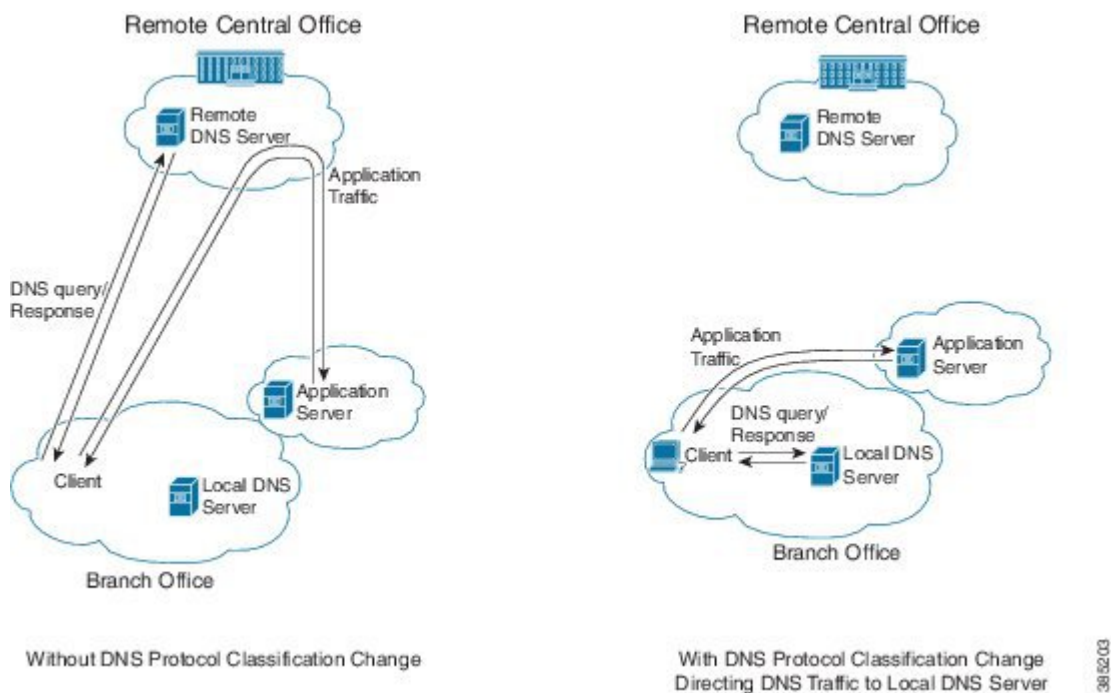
Remote Central Office

Remote DNS Server

Application Traffic

DNS query/ Response

Application Server

Client

Local DNS Server

Branch Office

Without DNS Protocol Classification Change

Remote Central Office

Remote DNS Server

Application Traffic

Application Server

DNS query/ Response

Client

Local DNS Server

Branch Office

With DNS Protocol Classification Change Directing DNS Traffic to Local DNS Server

385203